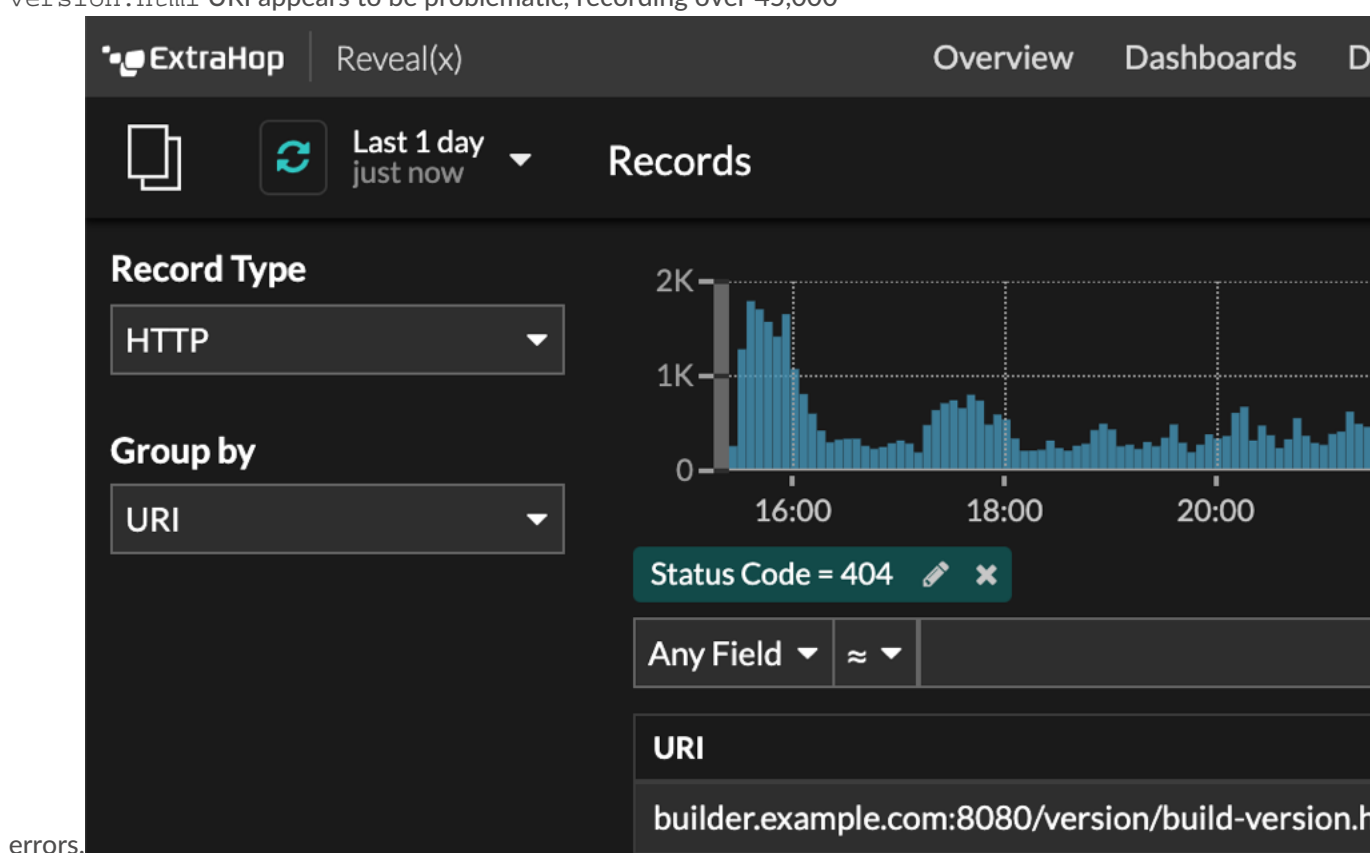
version.html URI appears to be problematic, recording over 45,000

ExtraHop Reveal(x) Overview Dashboards D

Last 1 day just now

Records

Record Type

HTTP

Group by

URI

2K
1K
0
16:00
18:00
20:00

Status Code = 404

Any Field ≈

URI

builder.example.com:8080/version/build-version.h

errors.